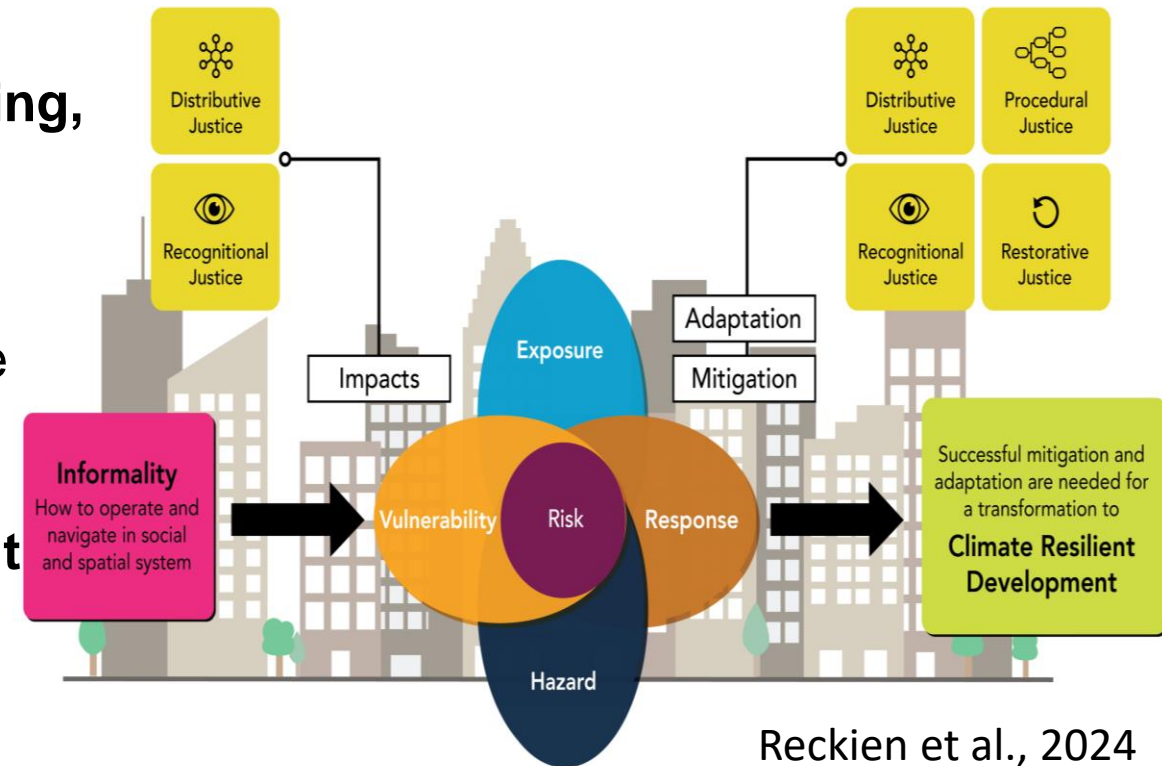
ng,

e

t

Distributive Justice

Recognitional Justice

Distributive Justice

Procedural Justice

Recognitional Justice

Restorative Justice

Adaptation

Impacts

Mitigation

Exposure

Informality
How to operate and navigate in social and spatial system

Vulnerability

Risk

Response

Hazard

Successful mitigation and adaptation are needed for a transformation to
Climate Resilient Development

Reckien et al., 2024